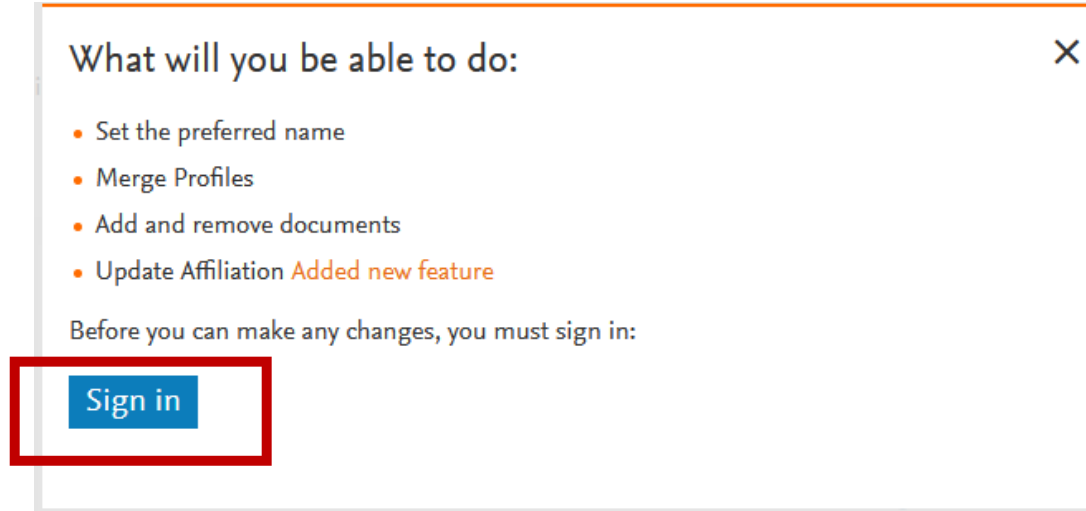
What will you be able to do:

×

- Set the preferred name
- Merge Profiles
- Add and remove documents
- Update Affiliation Added new feature

Before you can make any changes, you must sign in:

Sign in